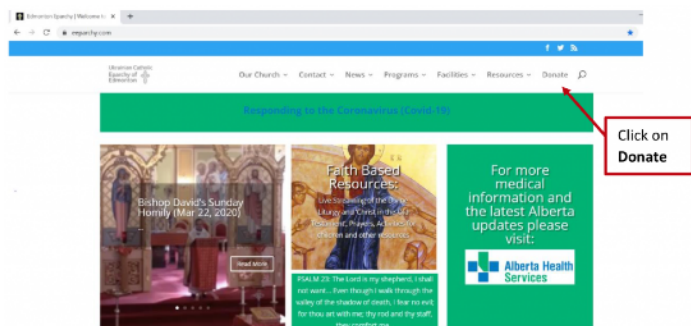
Edmonton Eparchy | Welcome t ×

eeparchy.com

Ukrainian Catholic Eparchy of Edmonton

Our Church ⌄ Contact ⌄ News ⌄ Programs ⌄ Facilities ⌄ Resources ⌄ Donate

Responding to the Coronavirus (Covid-19)

Click on **Donate**

Bishop David's Sunday Homily (Mar 22, 2020)

Read More

Faith Based Resources:

Live Streaming of the Divine Liturgy and Christ in the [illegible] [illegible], Prayers, Activities for children and other resources

PSALM 23: The Lord is my shepherd, I shall not want... Even though I walk through the valley of the shadow of death, I fear no evil; for thou art with me; thy rod and thy staff, they comfort me.

For more medical information and the latest Alberta updates please visit:

Alberta Health Services